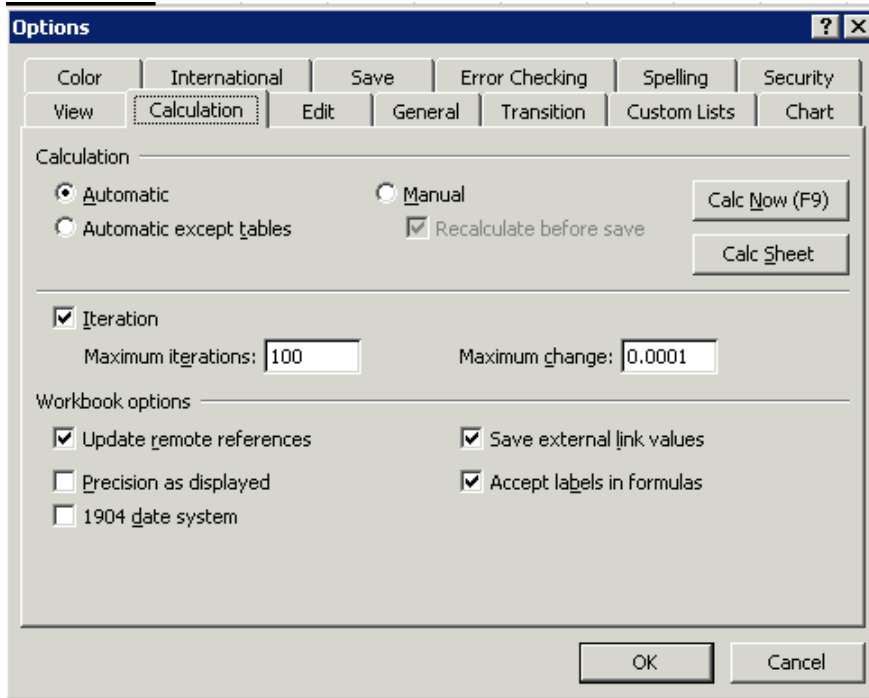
Options
?
X
Color
International
Save
Error Checking
Spelling
Security
View
Calculation
Edit
General
Transition
Custom Lists
Chart

Calculation
Automatic
Automatic except tables
Manual
Recalculate before save
Calc Now (F9)
Calc Sheet

Iteration
Maximum iterations: 100
Maximum change: 0.0001

Workbook options
Update remote references
Precision as displayed
1904 date system
Save external link values
Accept labels in formulas

OK
Cancel